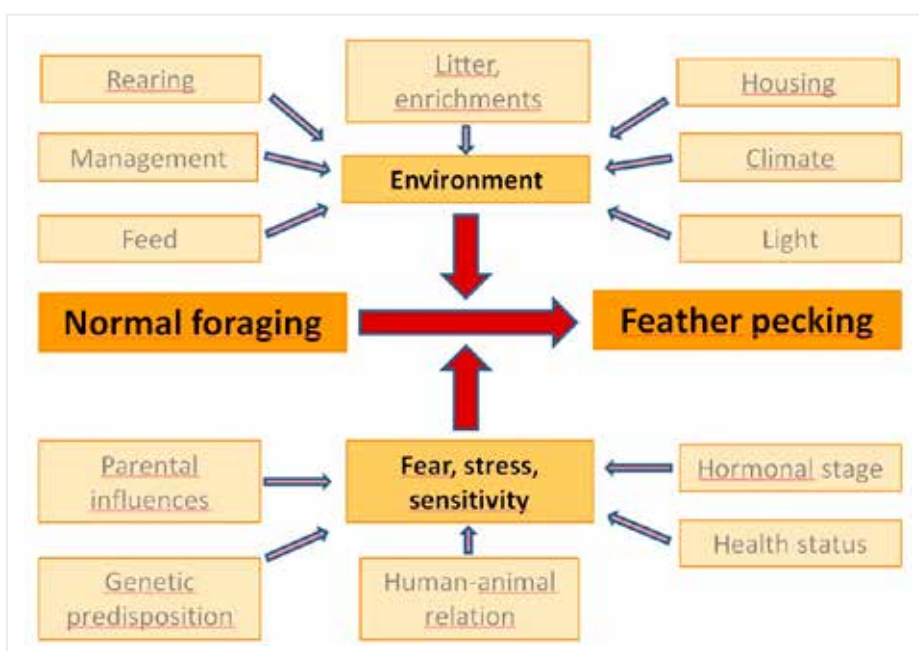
Rearing

Litter, enrichments

Housing

Management

Environment

Climate

Feed

Light

Normal foraging

Feather pecking

Parental influences

Fear, stress, sensitivity

Hormonal stage

Health status

Genetic predisposition

Human-animal relation